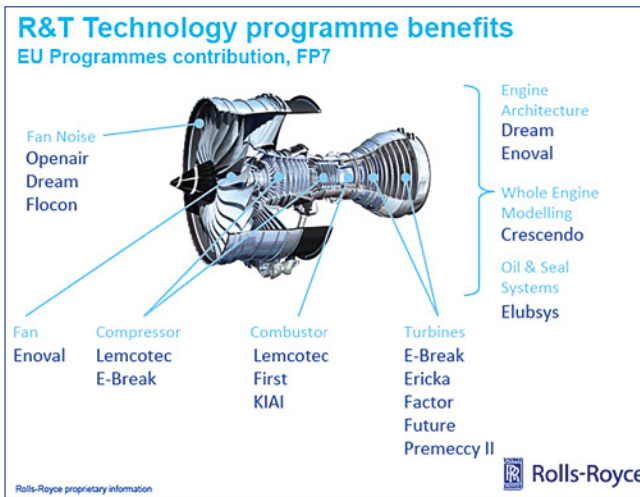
R&T Technology programme benefits
EU Programmes contribution, FP7

Fan Noise
Openair
Dream
Flocon

Engine Architecture
Dream
Enoval

Whole Engine Modelling
Crescendo

Oil & Seal Systems
Elubsys

Fan
Enoval

Compressor
Lemcotec
E-Break

Combustor
Lemcotec
First
KIAI

Turbines
E-Break
Ericka
Factor
Future
Premeccy II

Rolls-Royce proprietary information

Rolls-Royce